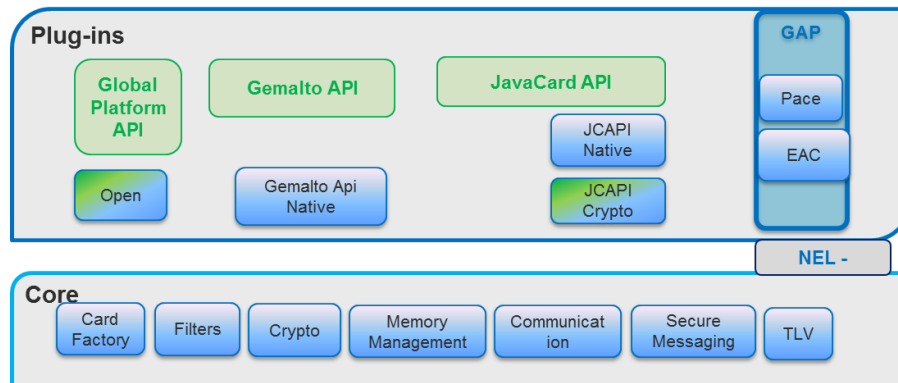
Plug-ins

Global Platform API

Gemalto API

JavaCard API

GAP

Pace

EAC

JCAPI Native

Open

Gemalto Api Native

JCAPI Crypto

NEL -

Core

Card Factory

Filters

Crypto

Memory Management

Communicat ion

Secure Messaging

TLV